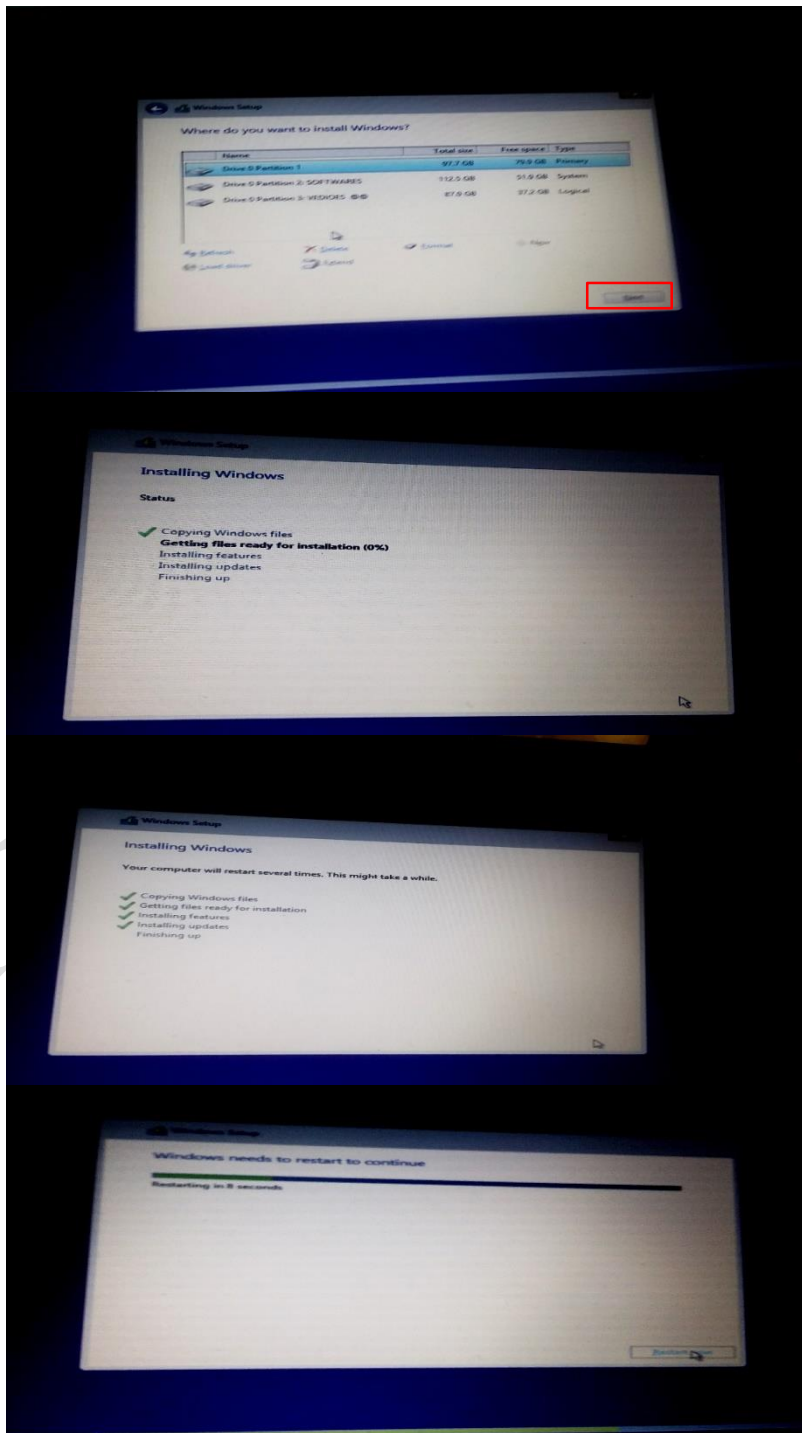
Windows Setup

Where do you want to install Windows?

| Name | Total size | Free space | Type |
|---|---|---|---|
| Drive 0 Partition 1 | 97.7 GB | 79.9 GB | Primary |
| Drive 0 Partition 2: SOFTWARES | 112.5 GB | 51.6 GB | System |
| Drive 0 Partition 3: VEDIOS | 87.9 GB | 37.2 GB | Logical |

Refresh
Load driver
Delete
Extend
Format
New

Next

Windows Setup

Installing Windows

Status

Copying Windows files
Getting files ready for installation (0%)
Installing features
Installing updates
Finishing up

Windows Setup

Installing Windows

Your computer will restart several times. This might take a while.

Copying Windows files
Getting files ready for installation
Installing features
Installing updates
Finishing up

Windows Setup

Windows needs to restart to continue

Restarting in 8 seconds

Restart now